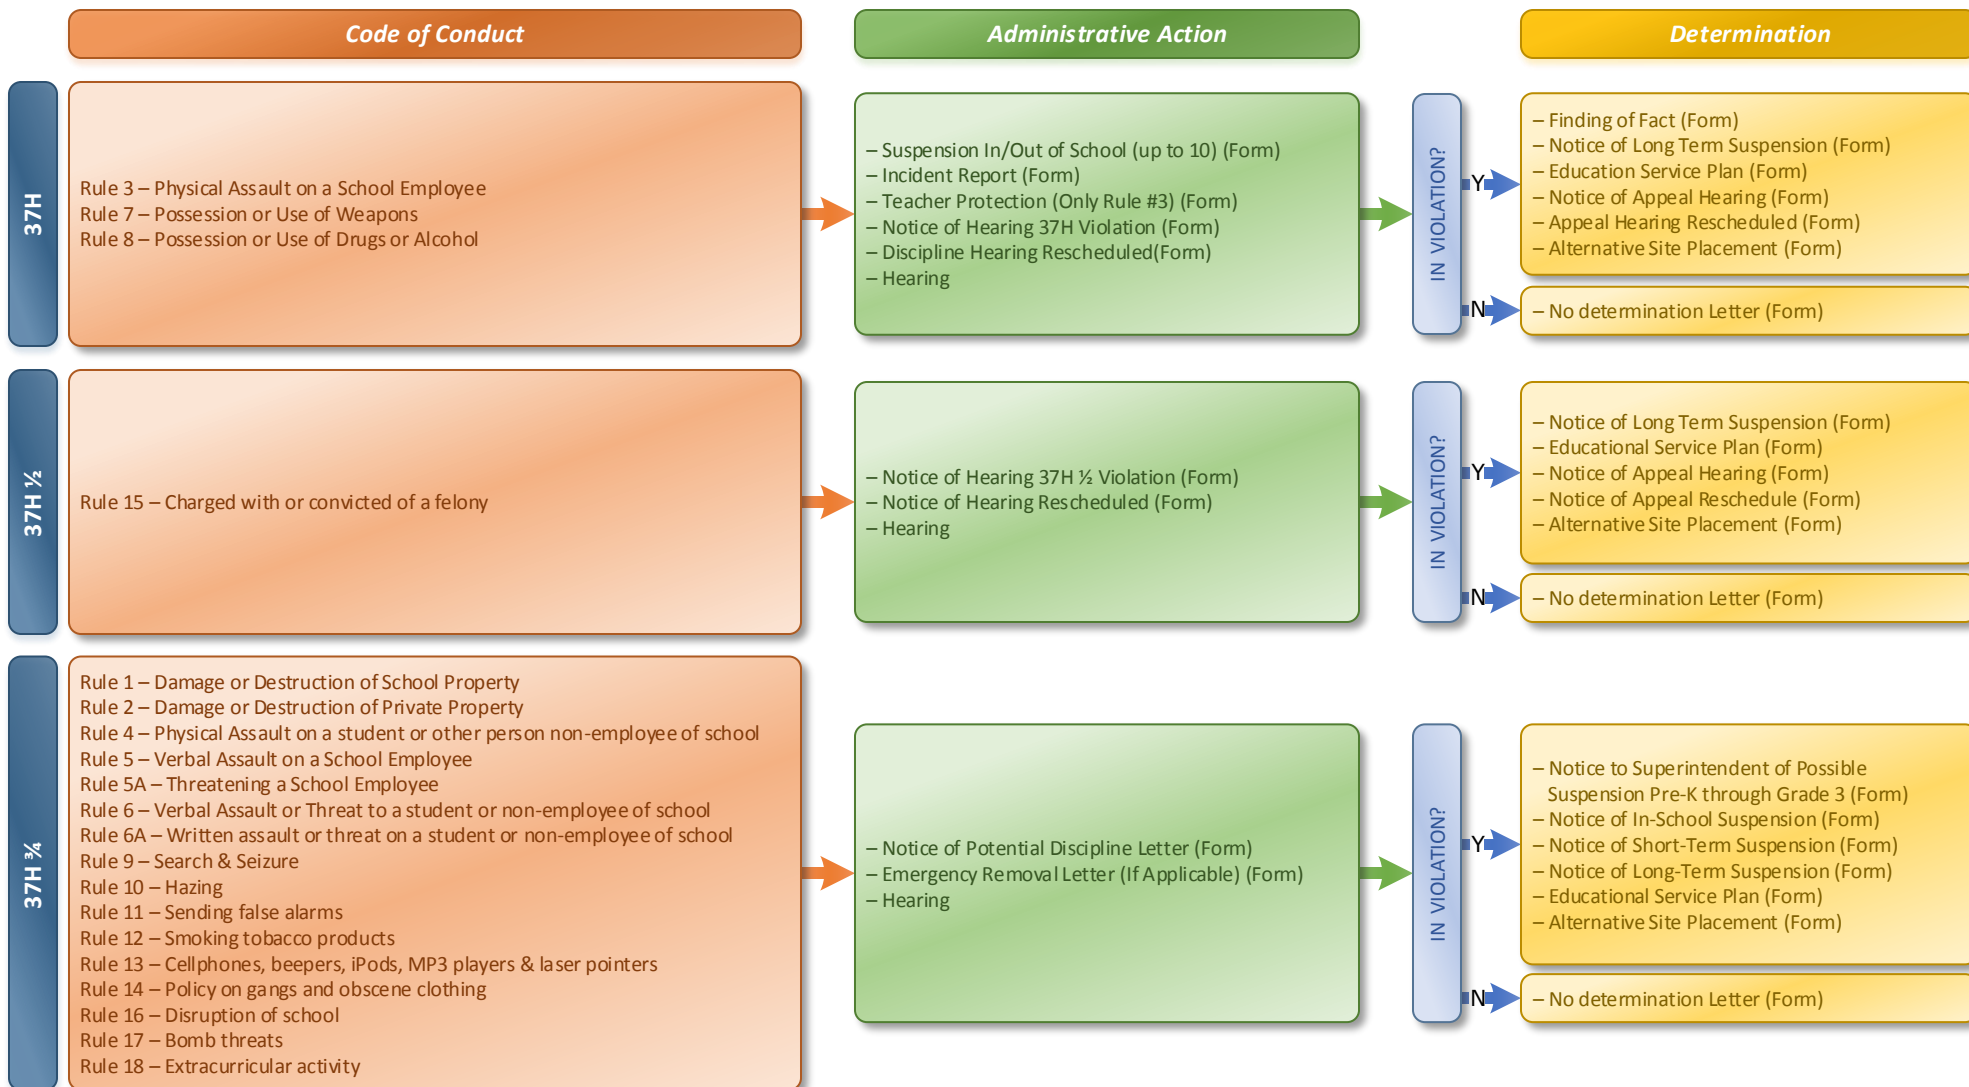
Code of Conduct

Administrative Action

Determination

37H

Rule 3 – Physical Assault on a School Employee
Rule 7 – Possession or Use of Weapons
Rule 8 – Possession or Use of Drugs or Alcohol

– Suspension In/Out of School (up to 10) (Form)
– Incident Report (Form)
– Teacher Protection (Only Rule #3) (Form)
– Notice of Hearing 37H Violation (Form)
– Discipline Hearing Rescheduled(Form)
– Hearing

IN VIOLATION?

Y

– Finding of Fact (Form)
– Notice of Long Term Suspension (Form)
– Education Service Plan (Form)
– Notice of Appeal Hearing (Form)
– Appeal Hearing Rescheduled (Form)
– Alternative Site Placement (Form)

N

– No determination Letter (Form)

37H ½

Rule 15 – Charged with or convicted of a felony

– Notice of Hearing 37H ½ Violation (Form)
– Notice of Hearing Rescheduled (Form)
– Hearing

IN VIOLATION?

Y

– Notice of Long Term Suspension (Form)
– Educational Service Plan (Form)
– Notice of Appeal Hearing (Form)
– Notice of Appeal Reschedule (Form)
– Alternative Site Placement (Form)

N

– No determination Letter (Form)

37H ¾

Rule 1 – Damage or Destruction of School Property
Rule 2 – Damage or Destruction of Private Property
Rule 4 – Physical Assault on a student or other person non-employee of school
Rule 5 – Verbal Assault on a School Employee
Rule 5A – Threatening a School Employee
Rule 6 – Verbal Assault or Threat to a student or non-employee of school
Rule 6A – Written assault or threat on a student or non-employee of school
Rule 9 – Search & Seizure
Rule 10 – Hazing
Rule 11 – Sending false alarms
Rule 12 – Smoking tobacco products
Rule 13 – Cellphones, beepers, iPods, MP3 players & laser pointers
Rule 14 – Policy on gangs and obscene clothing
Rule 16 – Disruption of school
Rule 17 – Bomb threats
Rule 18 – Extracurricular activity

– Notice of Potential Discipline Letter (Form)
– Emergency Removal Letter (If Applicable) (Form)
– Hearing

IN VIOLATION?

Y

– Notice to Superintendent of Possible Suspension Pre-K through Grade 3 (Form)
– Notice of In-School Suspension (Form)
– Notice of Short-Term Suspension (Form)
– Notice of Long-Term Suspension (Form)
– Educational Service Plan (Form)
– Alternative Site Placement (Form)

N

– No determination Letter (Form)